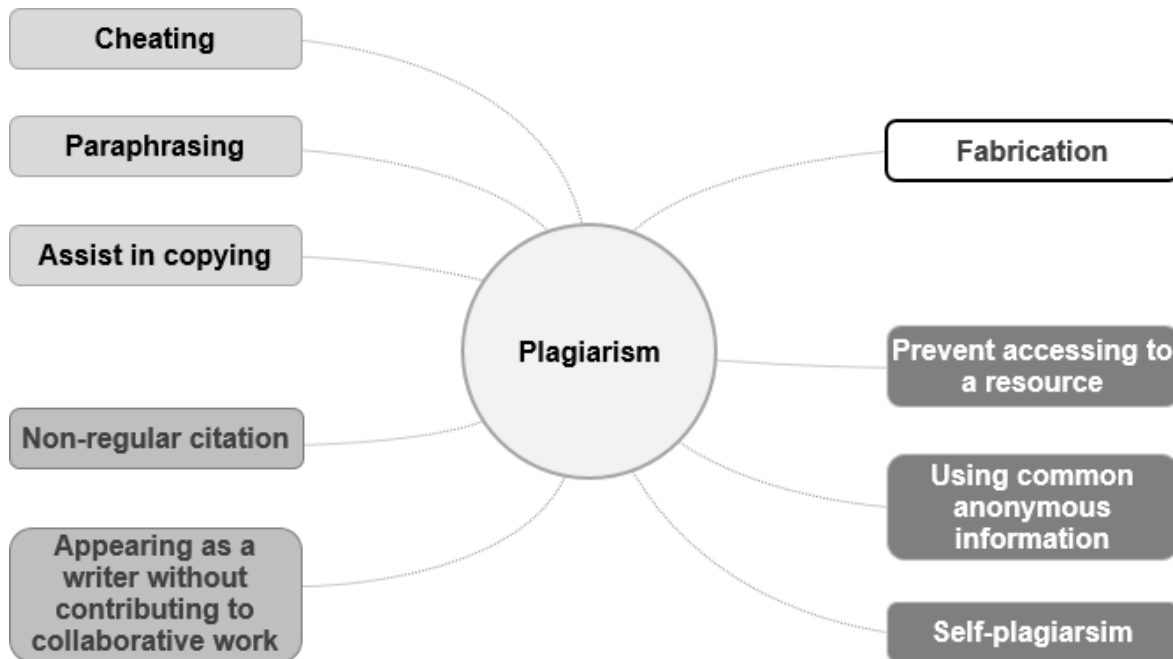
Cheating

Paraphrasing

Assist in copying

Non-regular citation

Appearing as a writer without contributing to collaborative work

Plagiarism

Fabrication

Prevent accessing to a resource

Using common anonymous information

Self-plagiarsim